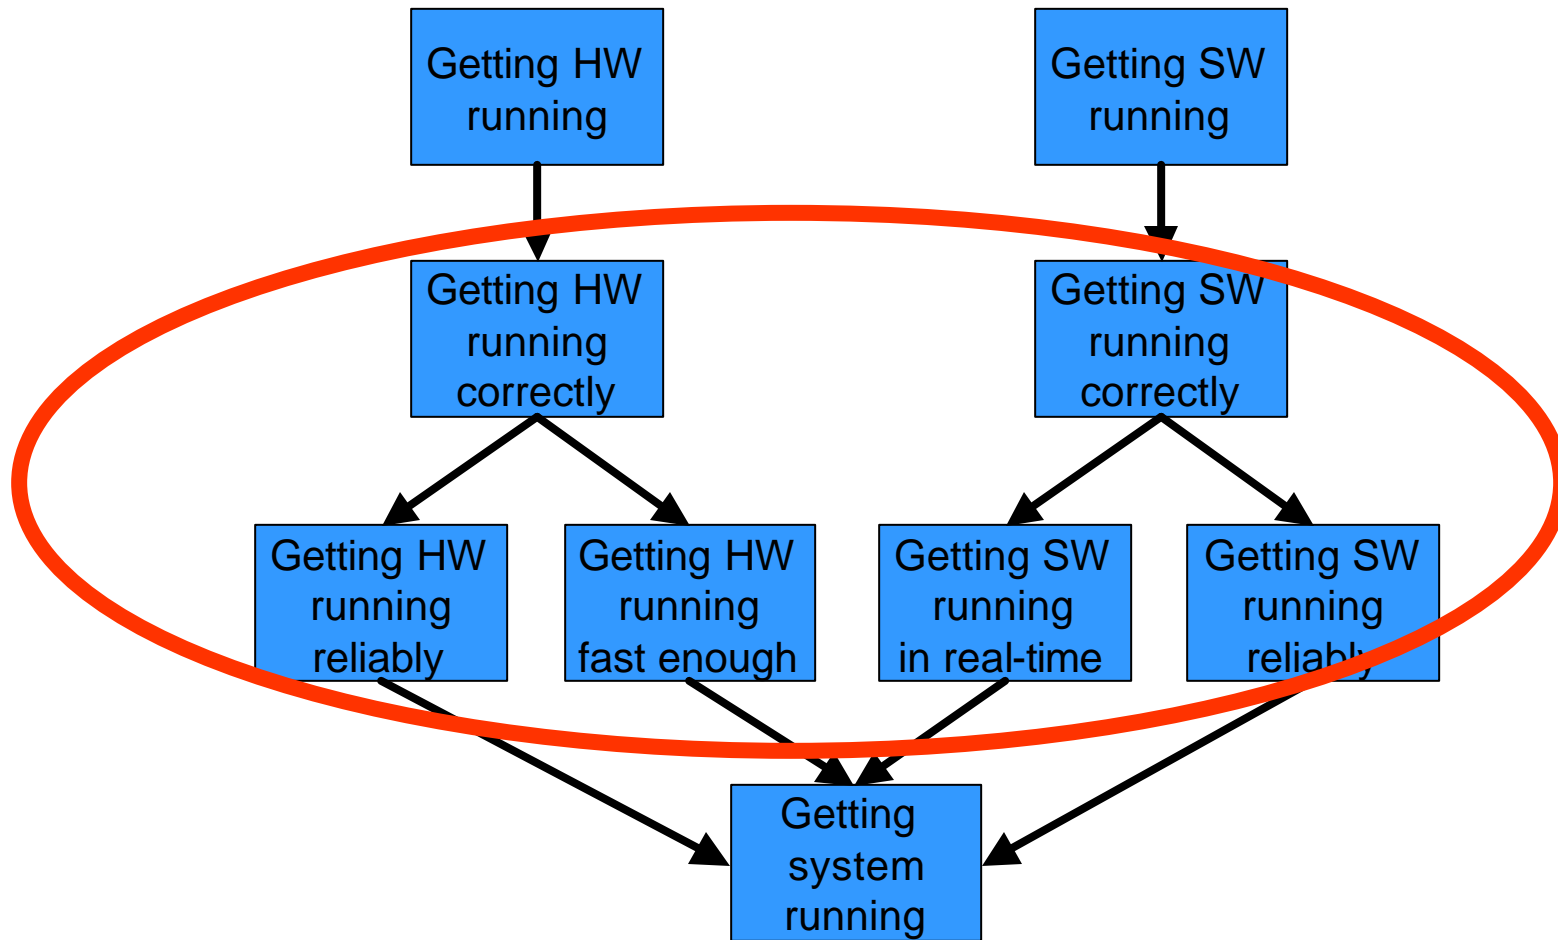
Getting HW running

Getting SW running

Getting HW running correctly

Getting SW running correctly

Getting HW running reliably

Getting HW running fast enough

Getting SW running in real-time

Getting SW running reliably

Getting system running